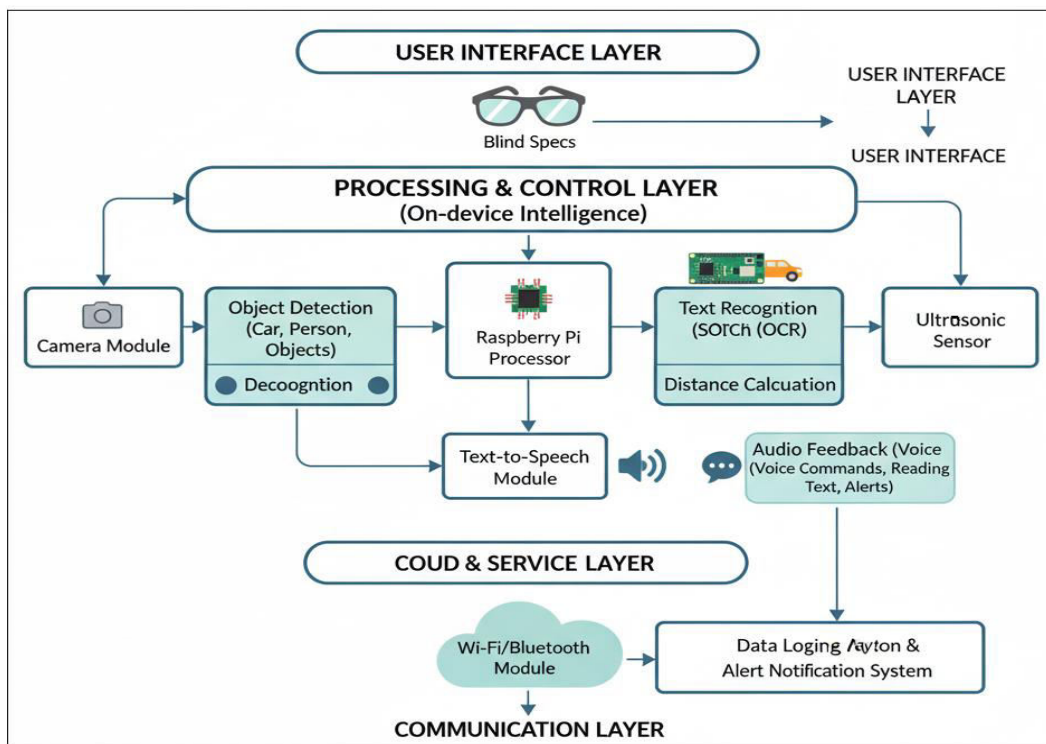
USER INTERFACE LAYER

Blind Specs

USER INTERFACE LAYER

USER INTERFACE

PROCESSING & CONTROL LAYER
(On-device Intelligence)

Camera Module

Object Detection
(Car, Person, Objects)

Decoogntion

Raspberry Pi Processor

Text Recogntion
(SOICh (OCR)

Distance Calcuation

Ultrasonic Sensor

Text-to-Speech Module

Audio Feedback (Voice
(Voice Commands, Reading Text, Alerts)

COUD & SERVICE LAYER

Wi-Fi/Bluetooth Module

Data Loging Ayton &
Alert Notification System

COMMUNICATION LAYER